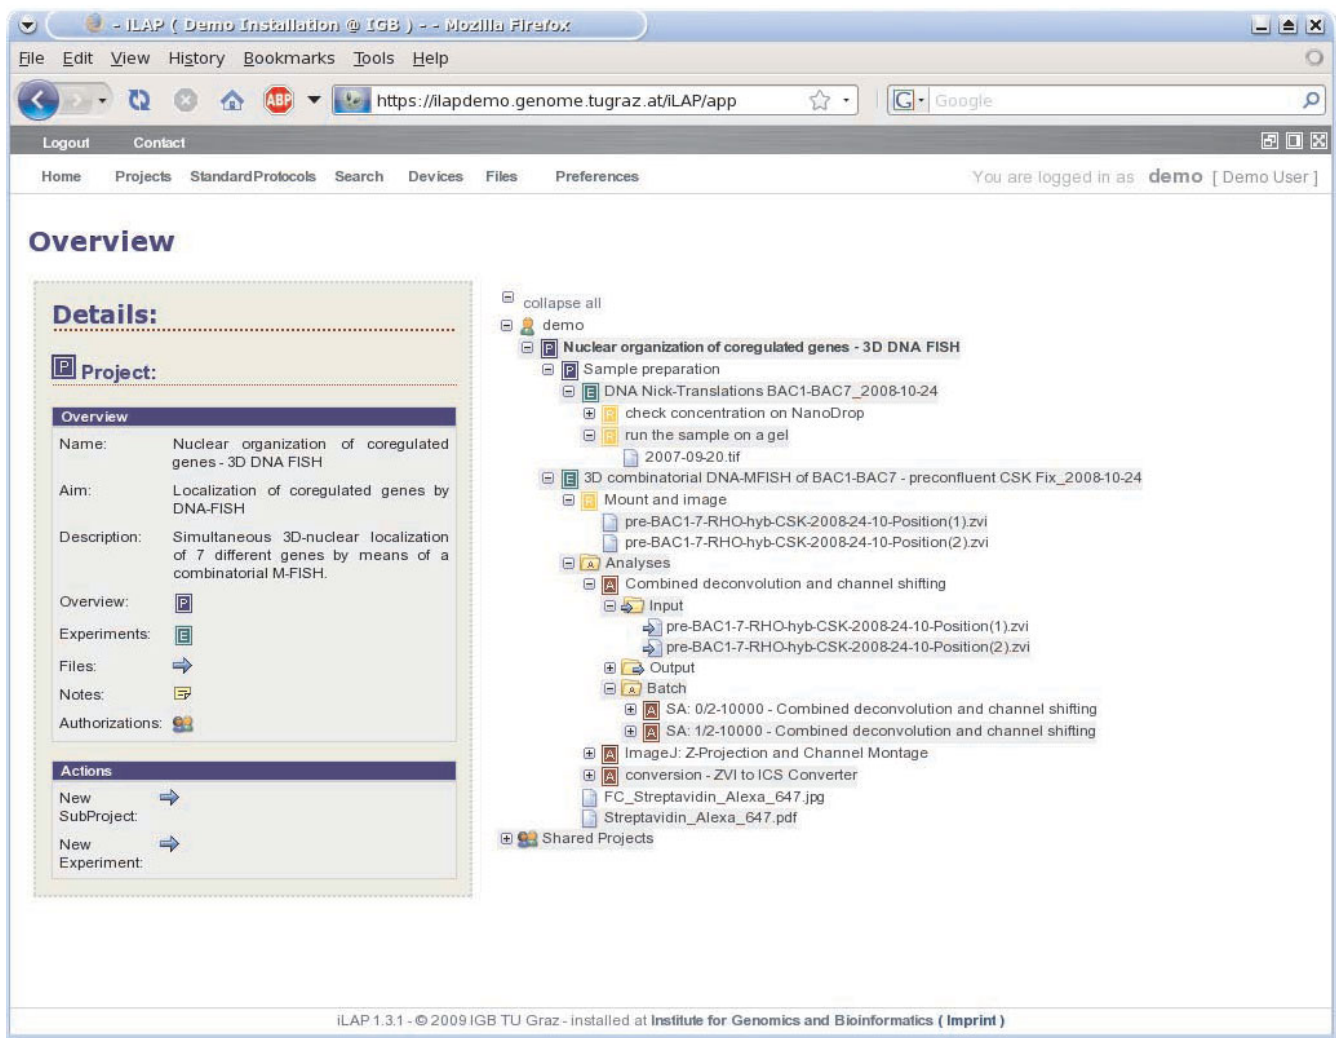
- iLAP ( Demo Installation @ IGB ) - - Mozilla Firefox

File Edit View History Bookmarks Tools Help

ABP https://ilapdemo.genome.tugraz.at/iLAP/app

Google

Logout Contact

Home Projects StandardProtocols Search Devices Files Preferences

You are logged in as demo [ Demo User ]

Overview

Details:

P Project:

Overview

Name: Nuclear organization of coregulated genes - 3D DNA FISH

Aim: Localization of coregulated genes by DNA-FISH

Description: Simultaneous 3D-nuclear localization of 7 different genes by means of a combinatorial M-FISH.

Overview: P

Experiments: E

Files:

Notes:

Authorizations:

Actions

New SubProject:

New Experiment:

collapse all
demo
P Nuclear organization of coregulated genes - 3D DNA FISH
P Sample preparation
E DNA Nick-Translations BAC1-BAC7_2008-10-24
R check concentration on NanoDrop
R run the sample on a gel
2007-09-20.tif
E 3D combinatorial DNA-MFISH of BAC1-BAC7 - preconfluent CSK Fix_2008-10-24
R Mount and image
pre-BAC1-7-RHO-hyb-CSK-2008-24-10-Position(1).zvi
pre-BAC1-7-RHO-hyb-CSK-2008-24-10-Position(2).zvi
A Analyses
A Combined deconvolution and channel shifting
Input
pre-BAC1-7-RHO-hyb-CSK-2008-24-10-Position(1).zvi
pre-BAC1-7-RHO-hyb-CSK-2008-24-10-Position(2).zvi
Output
A Batch
A SA: 0/2-10000 - Combined deconvolution and channel shifting
A SA: 1/2-10000 - Combined deconvolution and channel shifting
A ImageJ: Z-Projection and Channel Montage
A conversion - ZVI to ICS Converter
FC_Streptavidin_Alexa_647.jpg
Streptavidin_Alexa_647.pdf
Shared Projects

iLAP 1.3.1 - © 2009 IGB TU Graz - installed at Institute for Genomics and Bioinformatics ( Imprint )